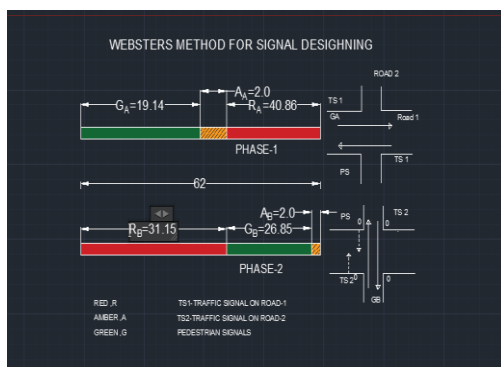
WEBSTERS METHOD FOR SIGNAL DESIGHNING

$G_A$=19.14

$A_A$=2.0

$R_A$=40.86

PHASE-1

ROAD 2

TS 1

GA

Road 1

TS 1

PS

62

$A_B$=2.0

$R_B$=31.15

$G_B$=26.85

PHASE-2

PS

TS 2

0

TS 2

0

GB

RED ,R
AMBER ,A
GREEN ,G

TS1-TRAFFIC SIGNAL ON ROAD-1
TS2-TRAFFIC SIGNAL ON ROAD-2
PEDESTRIAN SIGNALS